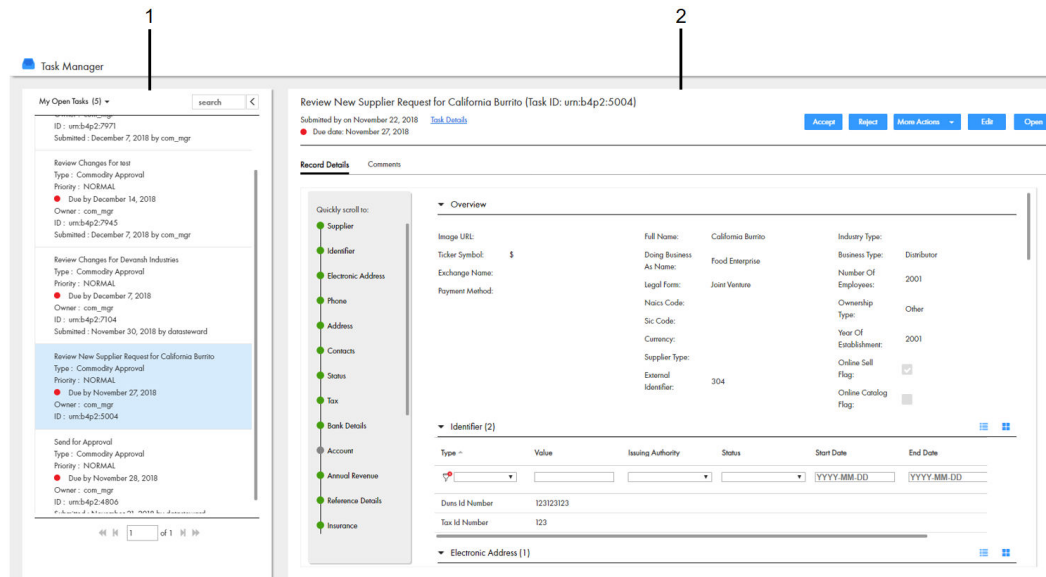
1

2

Task Manager

My Open Tasks (5)

search

ID : urn:b4p2:7971
Submitted : December 7, 2018 by com_mgr

Review Changes For test
Type : Commodity Approval
Priority : NORMAL
Due by December 14, 2018
Owner : com_mgr
ID : urn:b4p2:7945
Submitted : December 7, 2018 by com_mgr

Review Changes For Devansh Industries
Type : Commodity Approval
Priority : NORMAL
Due by December 7, 2018
Owner : com_mgr
ID : urn:b4p2:7104
Submitted : November 30, 2018 by datasteward

Review New Supplier Request for California Burrito
Type : Commodity Approval
Priority : NORMAL
Due by November 27, 2018
Owner : com_mgr
ID : urn:b4p2:5004

Send for Approval
Type : Commodity Approval
Priority : NORMAL
Due by November 28, 2018
Owner : com_mgr
ID : urn:b4p2:4806

1 of 1

Review New Supplier Request for California Burrito (Task ID: urn:b4p2:5004)

Submitted by on November 22, 2018 Task Details
Due date: November 27, 2018

Accept Reject More Actions Edit Open

Record Details Comments

Quickly scroll to:
Supplier
Identifier
Electronic Address
Phone
Address
Contacts
Status
Tax
Bank Details
Account
Annual Revenue
Reference Details
Insurance

Overview

Image URL:
Ticker Symbol: $
Exchange Name:
Payment Method:

Full Name: California Burrito
Doing Business As Name: Food Enterprise
Legal Form: Joint Venture
Naics Code:
Sic Code:
Currency:
Supplier Type:
External Identifier: 304

Industry Type:
Business Type: Distributor
Number Of Employees: 2001
Ownership Type: Other
Year Of Establishment: 2001
Online Sell Flag:
Online Catalog Flag:

Identifier (2)

| Type | Value | Issuing Authority | Status | Start Date | End Date |
|---|---|---|---|---|---|
| | | | | YYYY-MM-DD | YYYY-MM-DD |
| Duns Id Number | 123123123 | | | | |
| Tax Id Number | 123 | | | | |

Electronic Address (1)